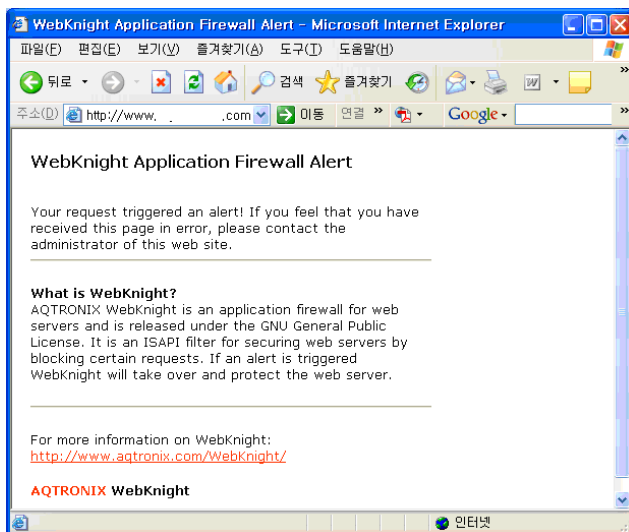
WebKnight Application Firewall Alert - Microsoft Internet Explorer

파일(F) 편집(E) 보기(V) 즐겨찾기(A) 도구(T) 도움말(H)

뒤로 검색 즐겨찾기

주소(D) http://www. .com 이동 연결 Google

WebKnight Application Firewall Alert

Your request triggered an alert! If you feel that you have received this page in error, please contact the administrator of this web site.

What is WebKnight?
AQTRONIX WebKnight is an application firewall for web servers and is released under the GNU General Public License. It is an ISAPI filter for securing web servers by blocking certain requests. If an alert is triggered WebKnight will take over and protect the web server.

For more information on WebKnight:
http://www.aqtronix.com/WebKnight/

AQTRONIX WebKnight

인터넷